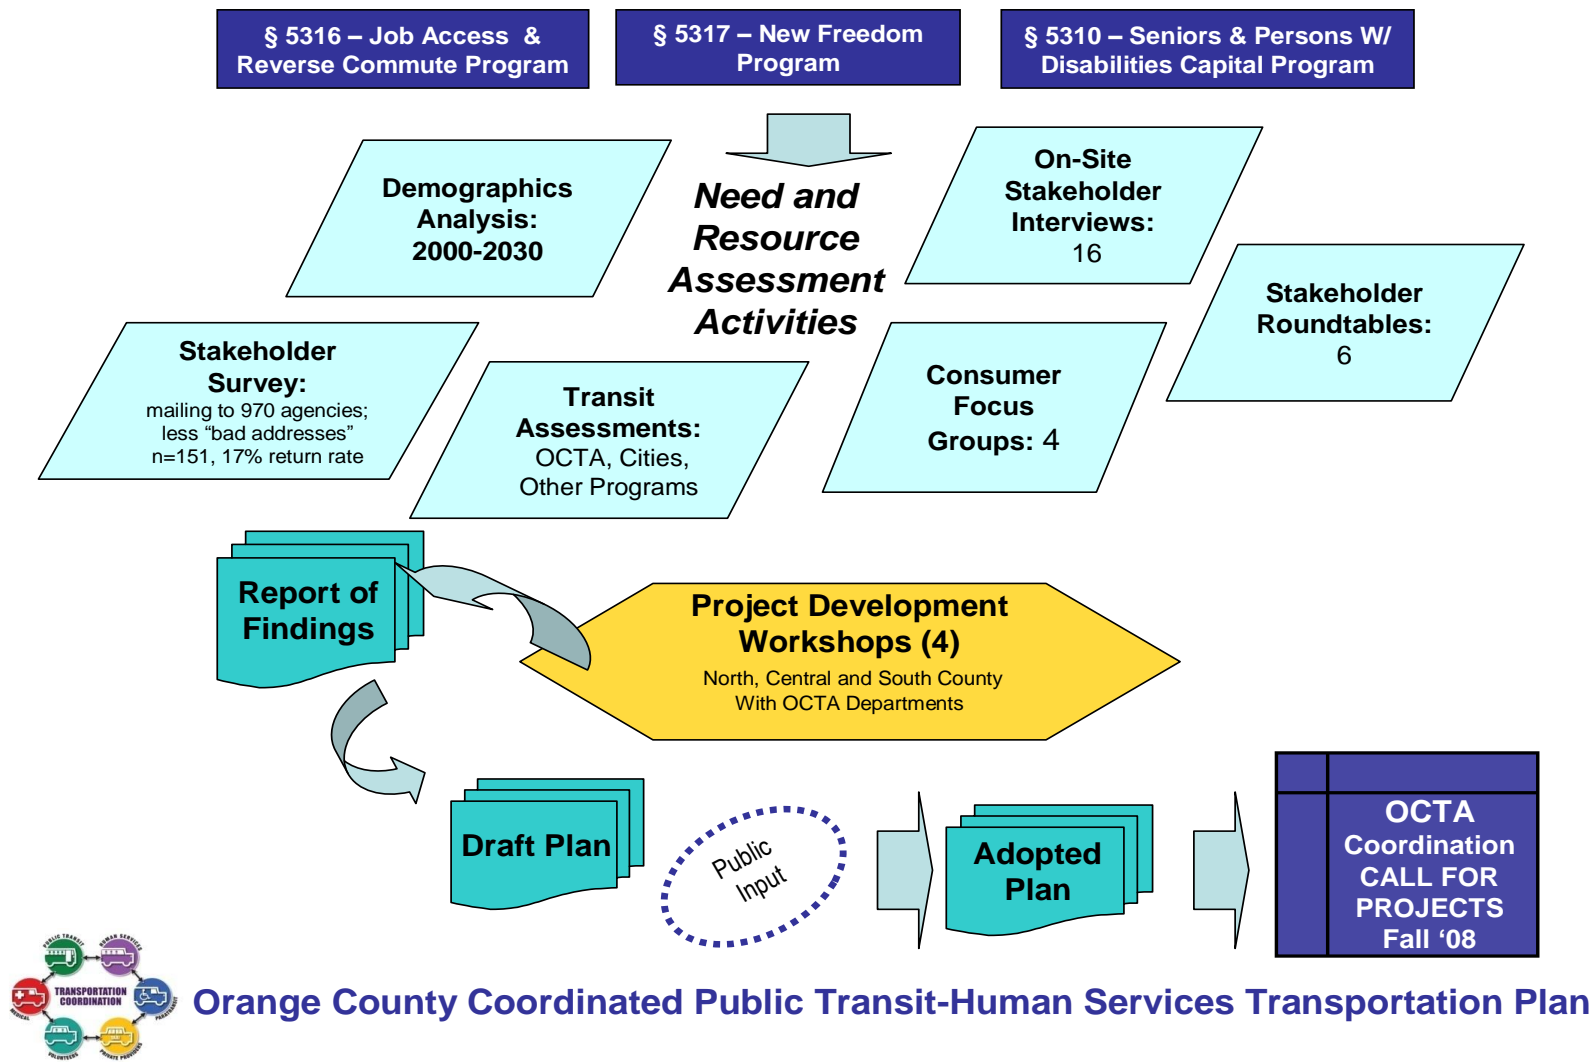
§ 5316 – Job Access & Reverse Commute Program

§ 5317 – New Freedom Program

§ 5310 – Seniors & Persons W/ Disabilities Capital Program

Demographics Analysis: 2000-2030

Need and Resource Assessment Activities

On-Site Stakeholder Interviews: 16

Stakeholder Roundtables: 6

Stakeholder Survey: mailing to 970 agencies; less "bad addresses" n=151, 17% return rate

Transit Assessments: OCTA, Cities, Other Programs

Consumer Focus Groups: 4

Report of Findings

Project Development Workshops (4)
North, Central and South County
With OCTA Departments

Draft Plan

Public Input

Adopted Plan

OCTA Coordination CALL FOR PROJECTS Fall '08

TRANSPORTATION COORDINATION

Orange County Coordinated Public Transit-Human Services Transportation Plan